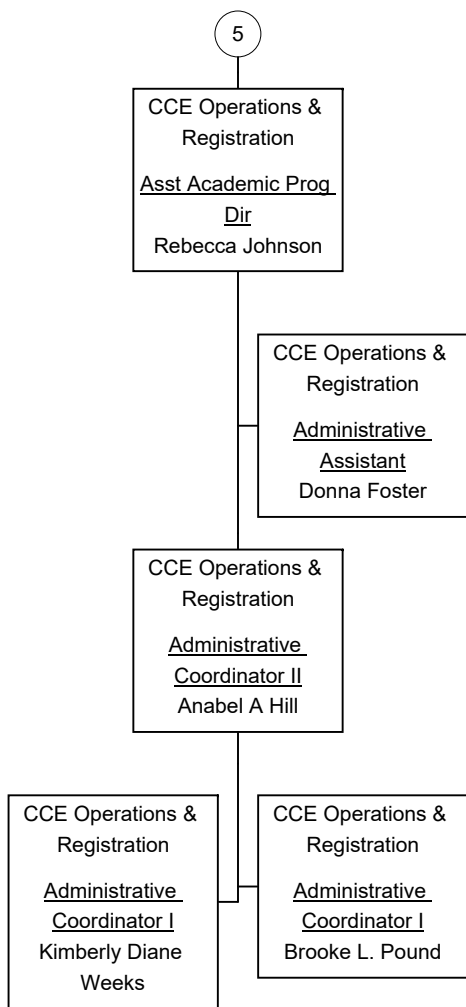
5

CCE Operations & Registration

Asst Academic Prog Dir
Rebecca Johnson

CCE Operations & Registration

Administrative Assistant
Donna Foster

CCE Operations & Registration

Administrative Coordinator II
Anabel A Hill

CCE Operations & Registration

Administrative Coordinator I
Kimberly Diane Weeks

CCE Operations & Registration

Administrative Coordinator I
Brooke L. Pound